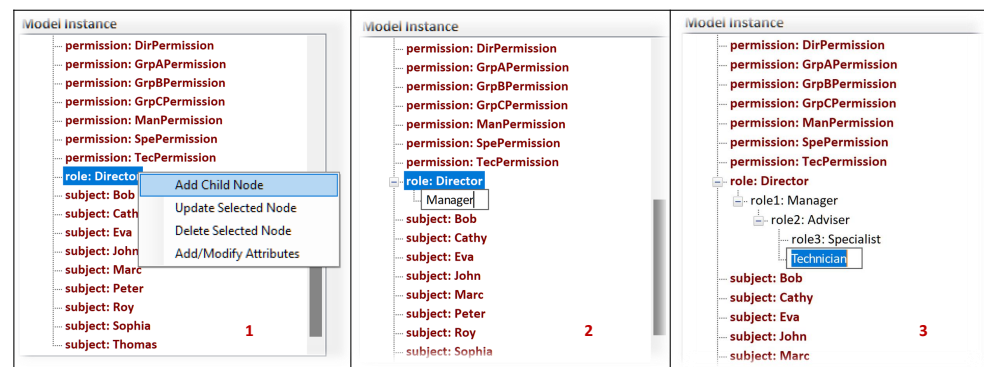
Model Instance

permission: DirPermission
permission: GrpAPermission
permission: GrpBPermission
permission: GrpCPermission
permission: ManPermission
permission: SpePermission
permission: TecPermission
role: Director
subject: Bob
subject: Cath
subject: Eva
subject: John
subject: Marc
subject: Peter
subject: Roy
subject: Sophia
subject: Thomas

Add Child Node
Update Selected Node
Delete Selected Node
Add/Modify Attributes

1

Model Instance

permission: DirPermission
permission: GrpAPermission
permission: GrpBPermission
permission: GrpCPermission
permission: ManPermission
permission: SpePermission
permission: TecPermission
role: Director
Manager
subject: Bob
subject: Cathy
subject: Eva
subject: John
subject: Marc
subject: Peter
subject: Roy
subject: Sophia

2

Model Instance

permission: DirPermission
permission: GrpAPermission
permission: GrpBPermission
permission: GrpCPermission
permission: ManPermission
permission: SpePermission
permission: TecPermission
role: Director
role1: Manager
role2: Adviser
role3: Specialist
Technician
subject: Bob
subject: Cathy
subject: Eva
subject: John
subject: Marc

3